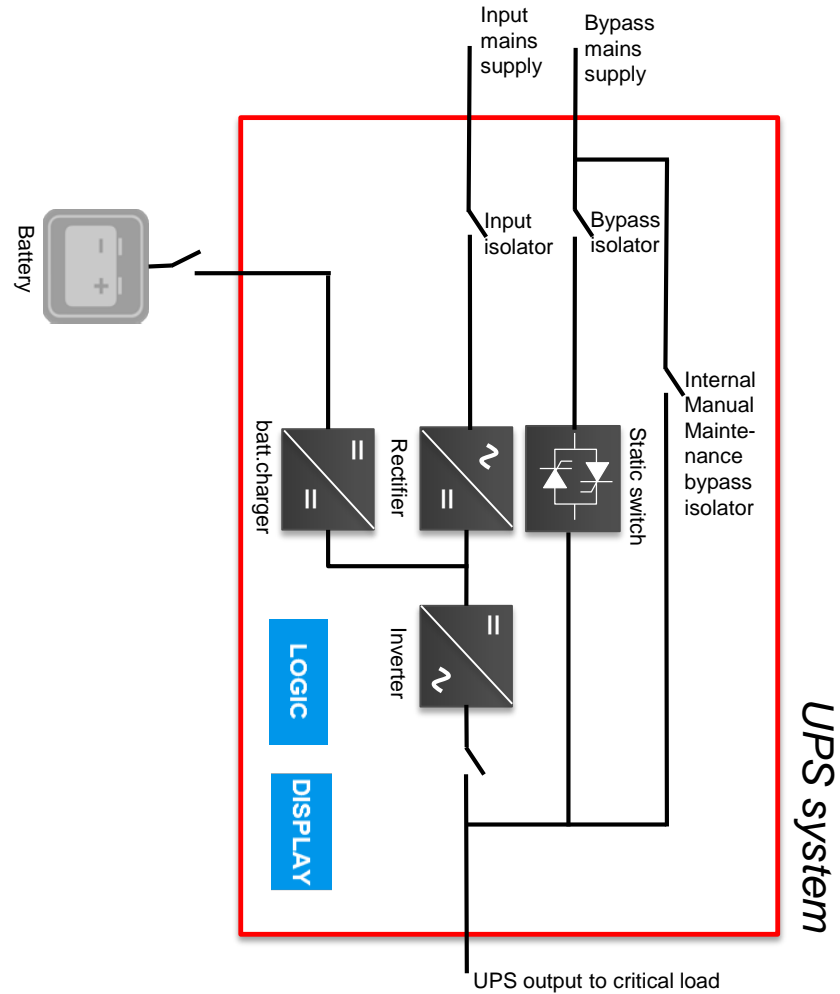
Input mains supply

Bypass mains supply

Battery

Input isolator

Bypass isolator

Internal Manual Maintenance bypass isolator

batt.charger

Rectifier

Static switch

Inverter

LOGIC

DISPLAY

UPS system

UPS output to critical load